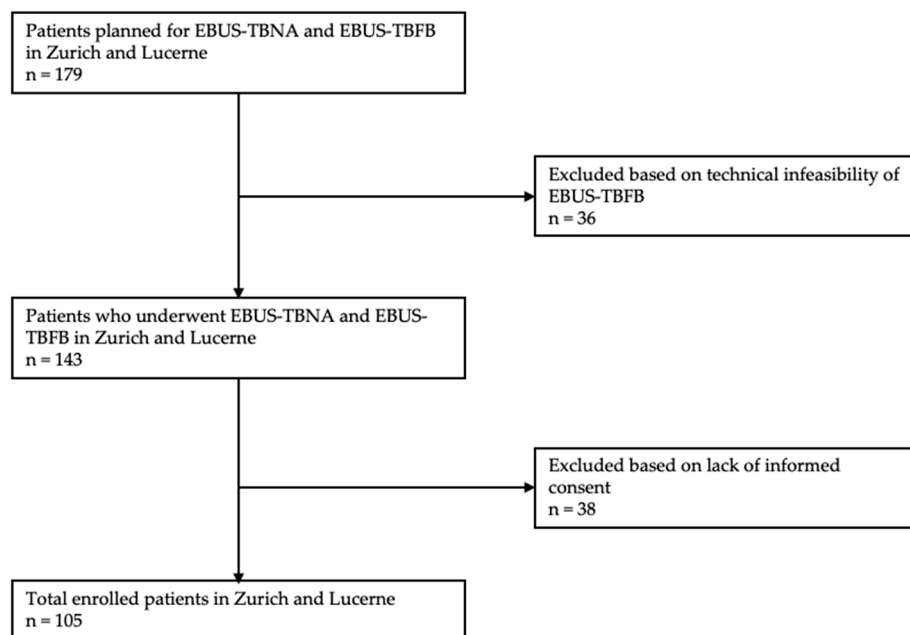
Patients planned for EBUS-TBNA and EBUS-TBFB in Zurich and Lucerne
n = 179

Excluded based on technical infeasibility of EBUS-TBFB
n = 36

Patients who underwent EBUS-TBNA and EBUS-TBFB in Zurich and Lucerne
n = 143

Excluded based on lack of informed consent
n = 38

Total enrolled patients in Zurich and Lucerne
n = 105